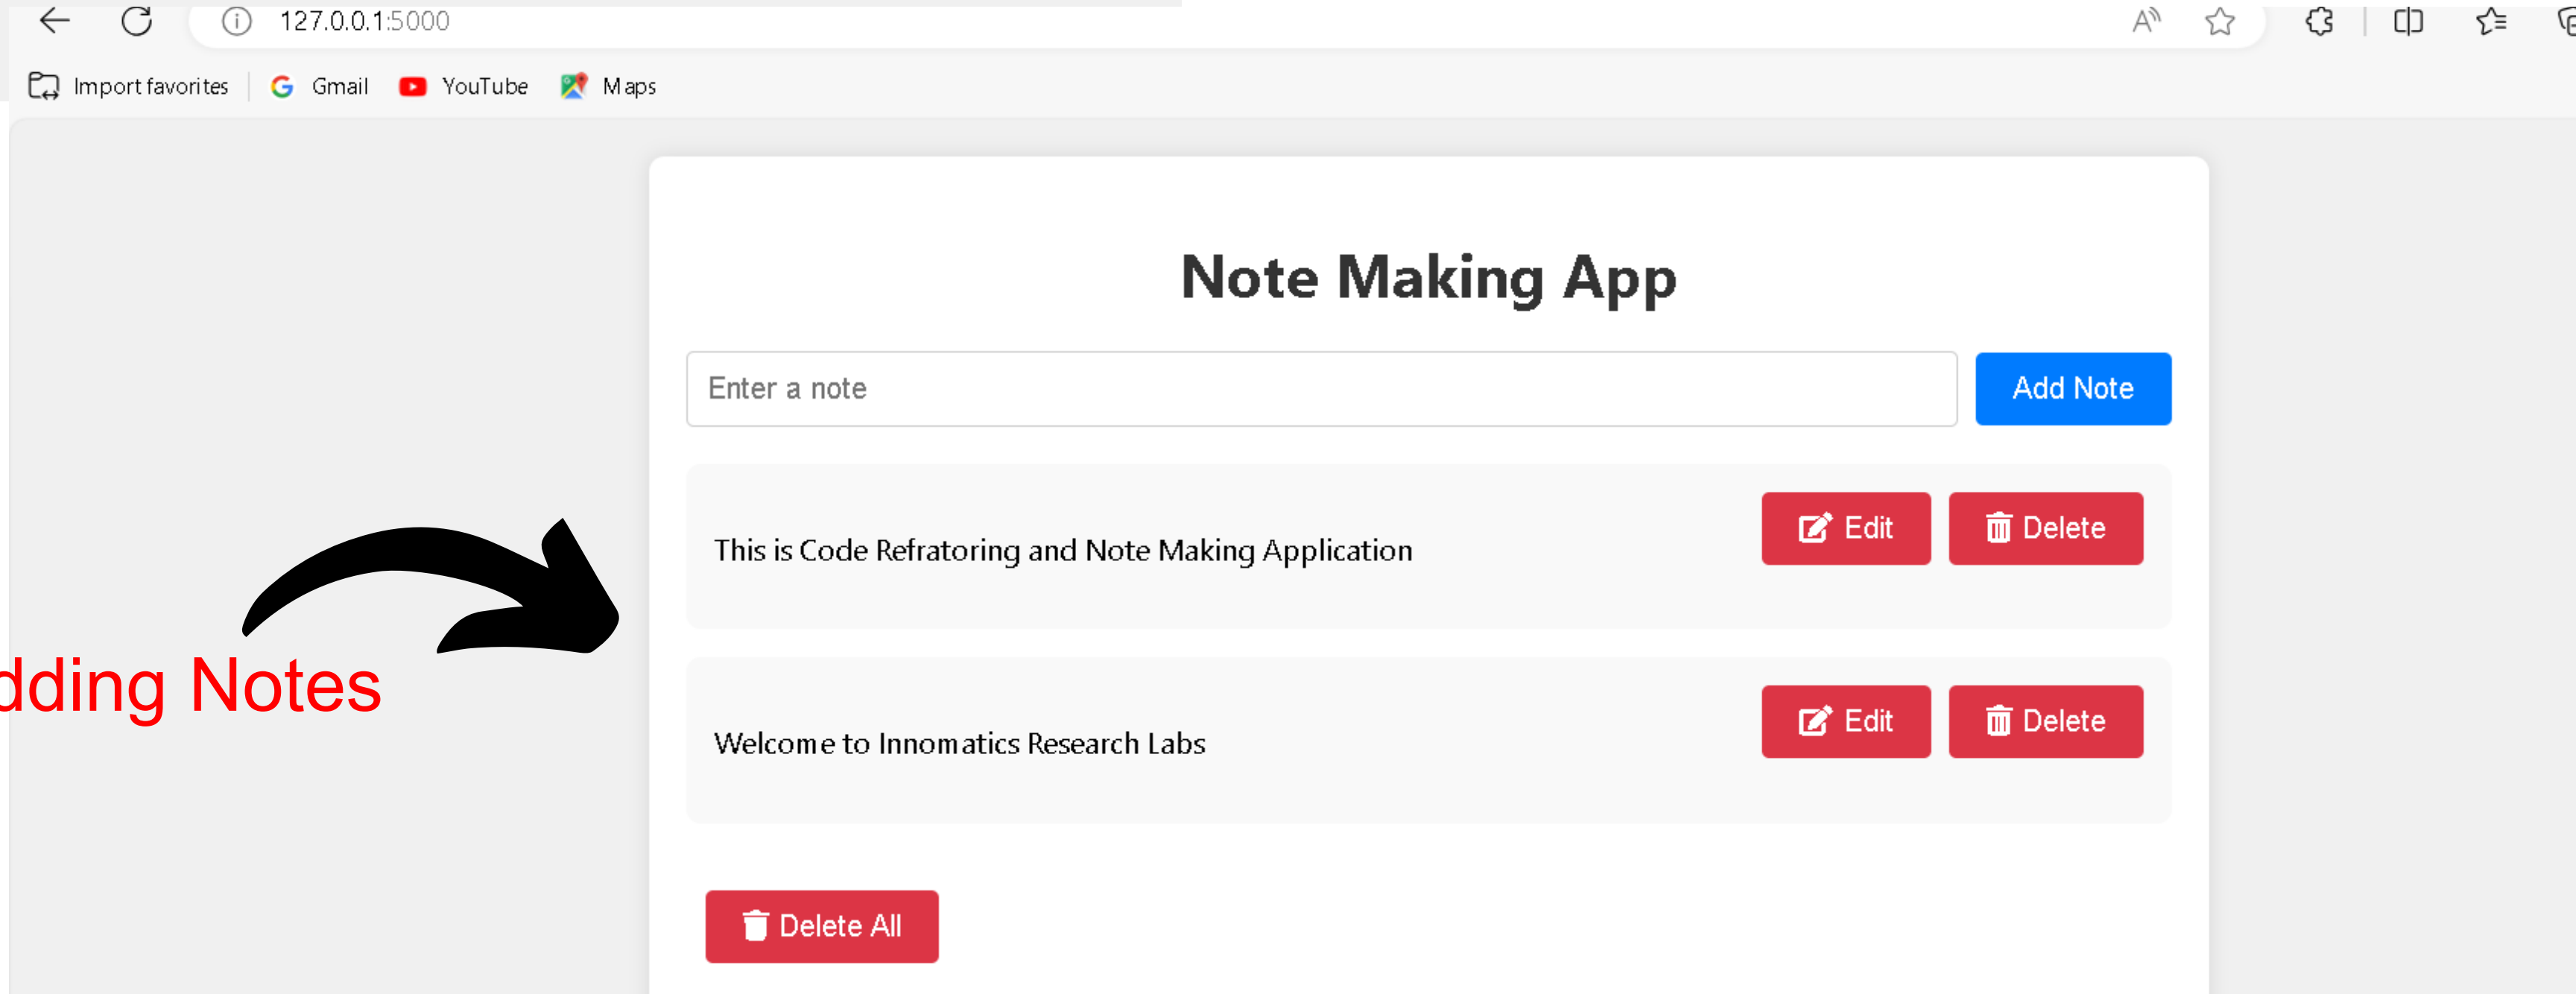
127.0.0.1:5000

Import favorites Gmail YouTube Maps

Note Making App

Enter a note

Add Note

This is Code Refratoring and Note Making Application

Edit Delete

dding Notes

Welcome to Innomatics Research Labs

Edit Delete

Delete All